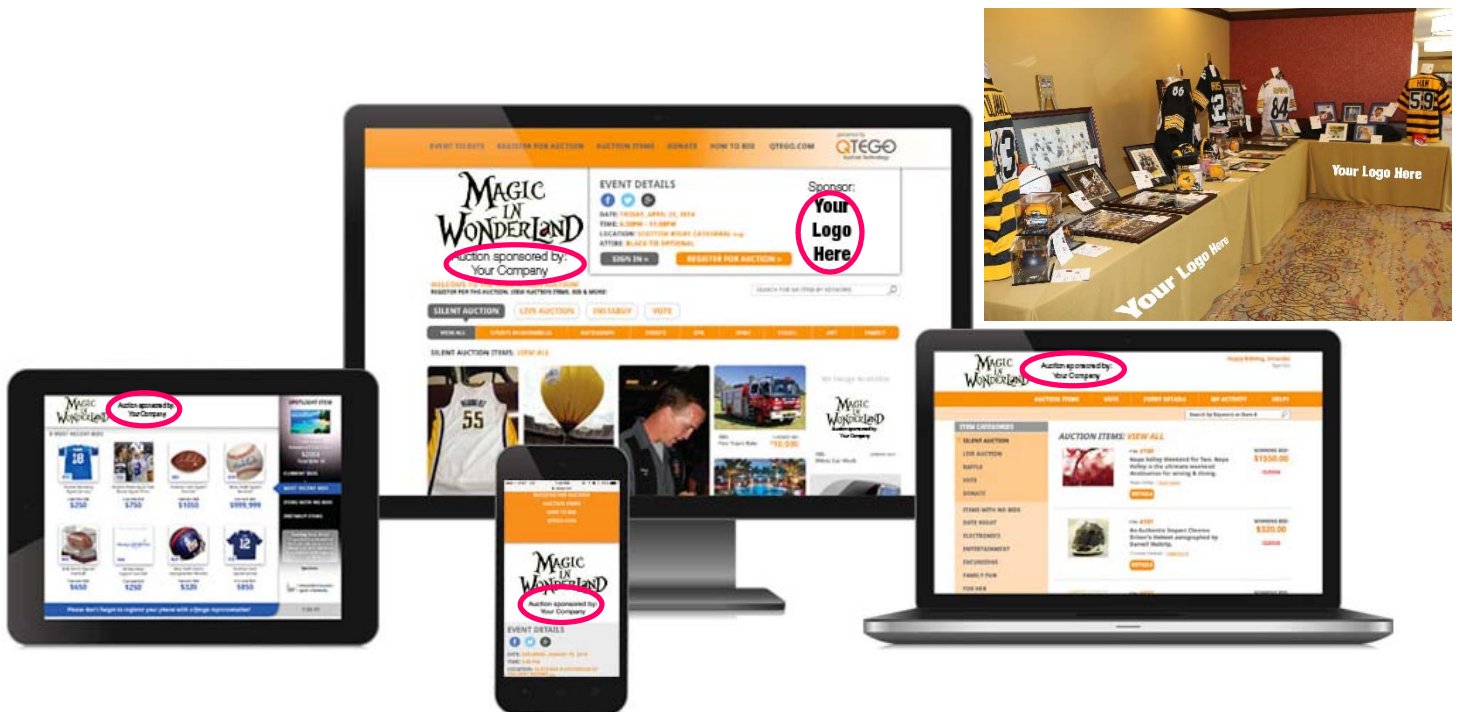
EVENT TICKETS REGISTER FOR AUCTION AUCTION ITEMS DONATE HOW TO BID QTEGO.COM

QTEGO

MAGIC IN WONDERLAND

Auction sponsored by: Your Company

EVENT DETAILS

DATE: FRIDAY, APRIL 25, 2014

TIME: 6:30PM - 11:00PM

LOCATION: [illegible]

ATTIRE: BLACK TIE OPTIONAL

SIGN IN »

REGISTER FOR AUCTION »

Sponsor:

Your Logo Here

SILENT AUCTION LIVE AUCTION DIGITAL VOTE

VIEW ALL

SILENT AUCTION ITEMS: VIEW ALL

$10,000

Your Logo Here

Your Logo Here

MAGIC IN WONDERLAND

Auction sponsored by: Your Company

$250 $750 $1050 $999,999

$450 $250 $320 $850

Please don't forget to register your phone with a Qtego representative!

MAGIC IN WONDERLAND

Auction sponsored by: Your Company

EVENT DETAILS

MAGIC IN WONDERLAND

Auction sponsored by: Your Company

AUCTION ITEMS VOTE EVENT DETAILS MY ACTIVITY HELP

ITEM CATEGORIES

SILENT AUCTION

LIVE AUCTION

RAFFLE

VOTE

DONATE

ITEMS WITH NO BIDS

DATE NIGHT

ELECTRONICS

ENTERTAINMENT

EXCURSIONS

FAMILY FUN

FOR HER

AUCTION ITEMS: VIEW ALL

$1550.00

$320.00

DETAILS

DETAILS